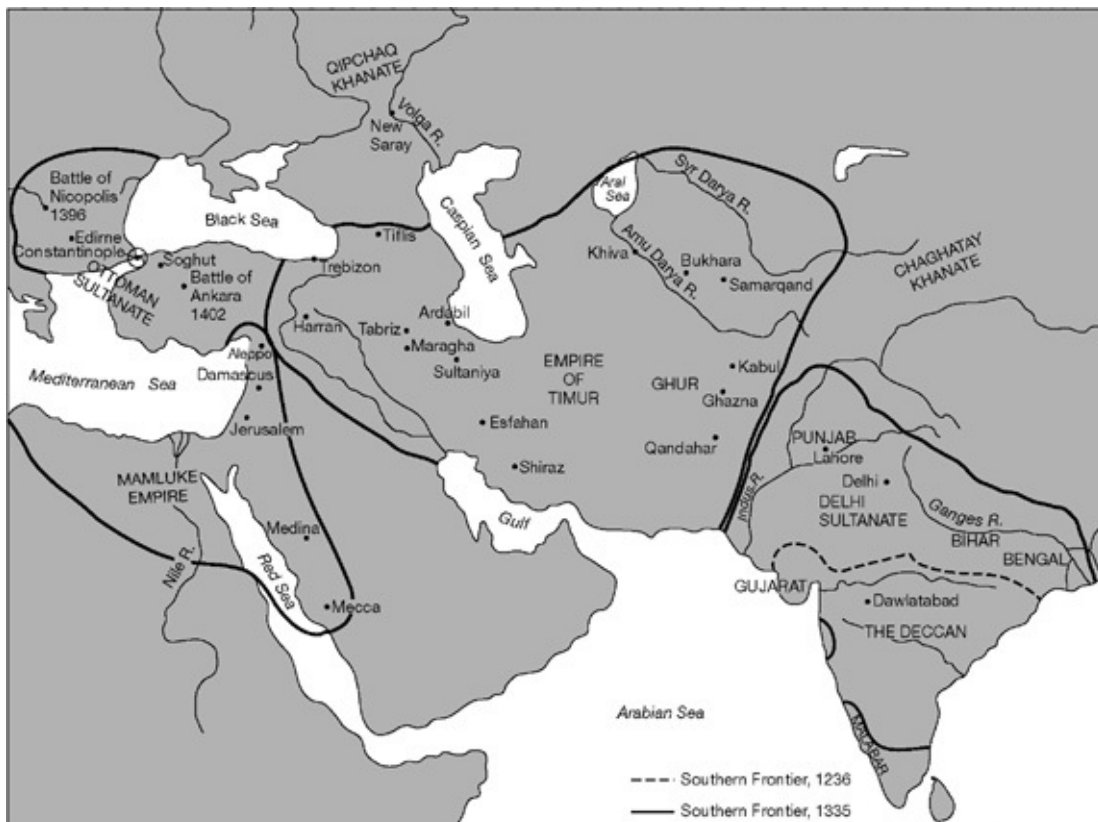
QIPCHAQ KHANATE

Volga R.

New Saray

Battle of Nicopolis 1396

Black Sea

Edirne

Constantinople

OTTOMAN SULTANATE

Soghut

Battle of Ankara 1402

Tiflis

Trebizon

Caspian Sea

Aral Sea

Syr Darya R.

Amu Darya R.

Khiva

Bukhara

Samarqand

CHAGHATAY KHANATE

Harran

Tabriz

Ardabil

Maragha

Sultaniya

Aleppo

Damascus

Mediterranean Sea

Jerusalem

EMPIRE OF TIMUR

GHUR

Kabul

Ghazna

Esfahan

Shiraz

Qandahar

PUNJAB

Lahore

Delhi

DELHI SULTANATE

Indus R.

Ganges R.

BIHAR

BENGAL

MAMLUKE EMPIRE

Medina

Gulf

Nile R.

Red Sea

Mecca

GUJARAT

Dawlatabad

THE DECCAN

Arabian Sea

Malabar

Southern Frontier, 1236

Southern Frontier, 1335